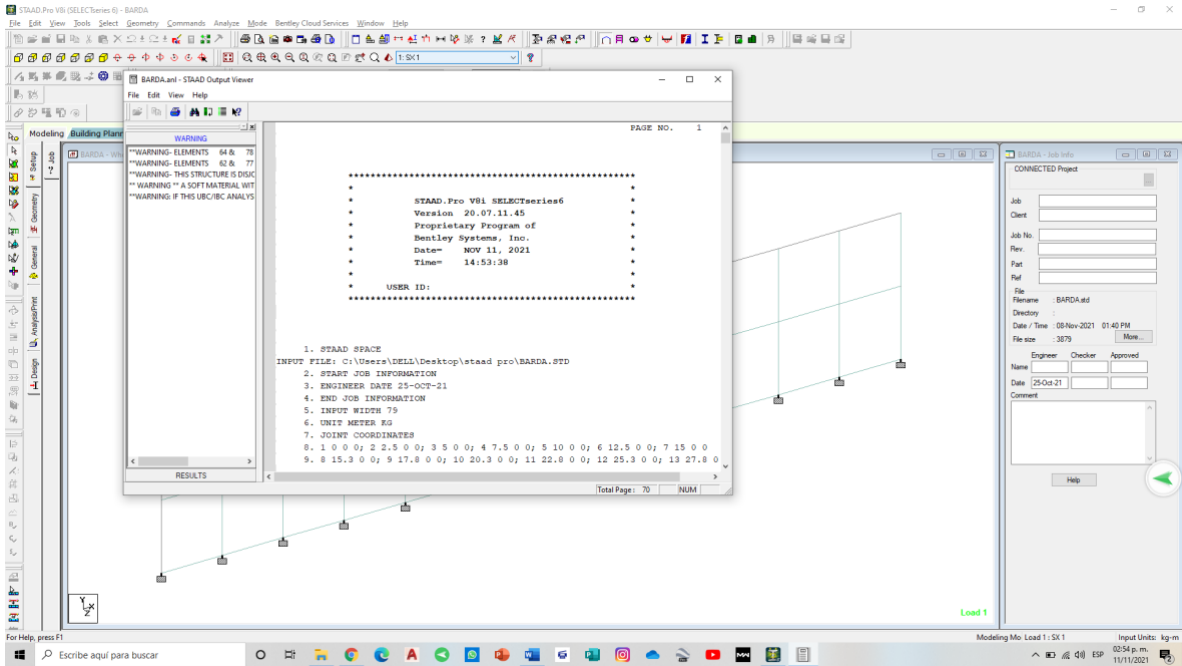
STAAD.Pro V8i (SELECTseries 6) - BARDA

File Edit View Tools Select Geometry Commands Analyze Mode Bentley Cloud Services Window Help

1: SX1

Modeling Building Planner

BARDA - Wh

BARDA.anl - STAAD Output Viewer

File Edit View Help

WARNING

**WARNING- ELEMENTS 64 & 78
**WARNING- ELEMENTS 62 & 77
**WARNING- THIS STRUCTURE IS DISJC
** WARNING ** A SOFT MATERIAL WIT
**WARNING: IF THIS UBC/IBC ANALYS

RESULTS

PAGE NO. 1

****************************************************
* *
* STAAD.Pro V8i SELECTseries6 *
* Version 20.07.11.45 *
* Proprietary Program of *
* Bentley Systems, Inc. *
* Date= NOV 11, 2021 *
* Time= 14:53:38 *
* *
* USER ID: *
****************************************************

1. STAAD SPACE
INPUT FILE: C:\Users\DELL\Desktop\staad pro\BARDA.STD
2. START JOB INFORMATION
3. ENGINEER DATE 25-OCT-21
4. END JOB INFORMATION
5. INPUT WIDTH 79
6. UNIT METER KG
7. JOINT COORDINATES
8. 1 0 0 0; 2 2.5 0 0; 3 5 0 0; 4 7.5 0 0; 5 10 0 0; 6 12.5 0 0; 7 15 0 0
9. 8 15.3 0 0; 9 17.8 0 0; 10 20.3 0 0; 11 22.8 0 0; 12 25.3 0 0; 13 27.8 0

Total Page: 70 NUM

BARDA - Job Info

CONNECTED Project

Job
Client
Job No.
Rev.
Part
Ref
File
Filename : BARDA.std
Directory :
Date / Time : 08-Nov-2021 01:40 PM
File size : 3879
More...

Engineer Checker Approved
Name
Date 25-Oct-21
Comment

Help

Load 1

Setup Job Geometry General Analysis/Print Design

For Help, press F1

Modeling Mo Load 1 : SX 1

Input Units: kg-m

Escribe aquí para buscar

ESP 02:54 p. m. 11/11/2021